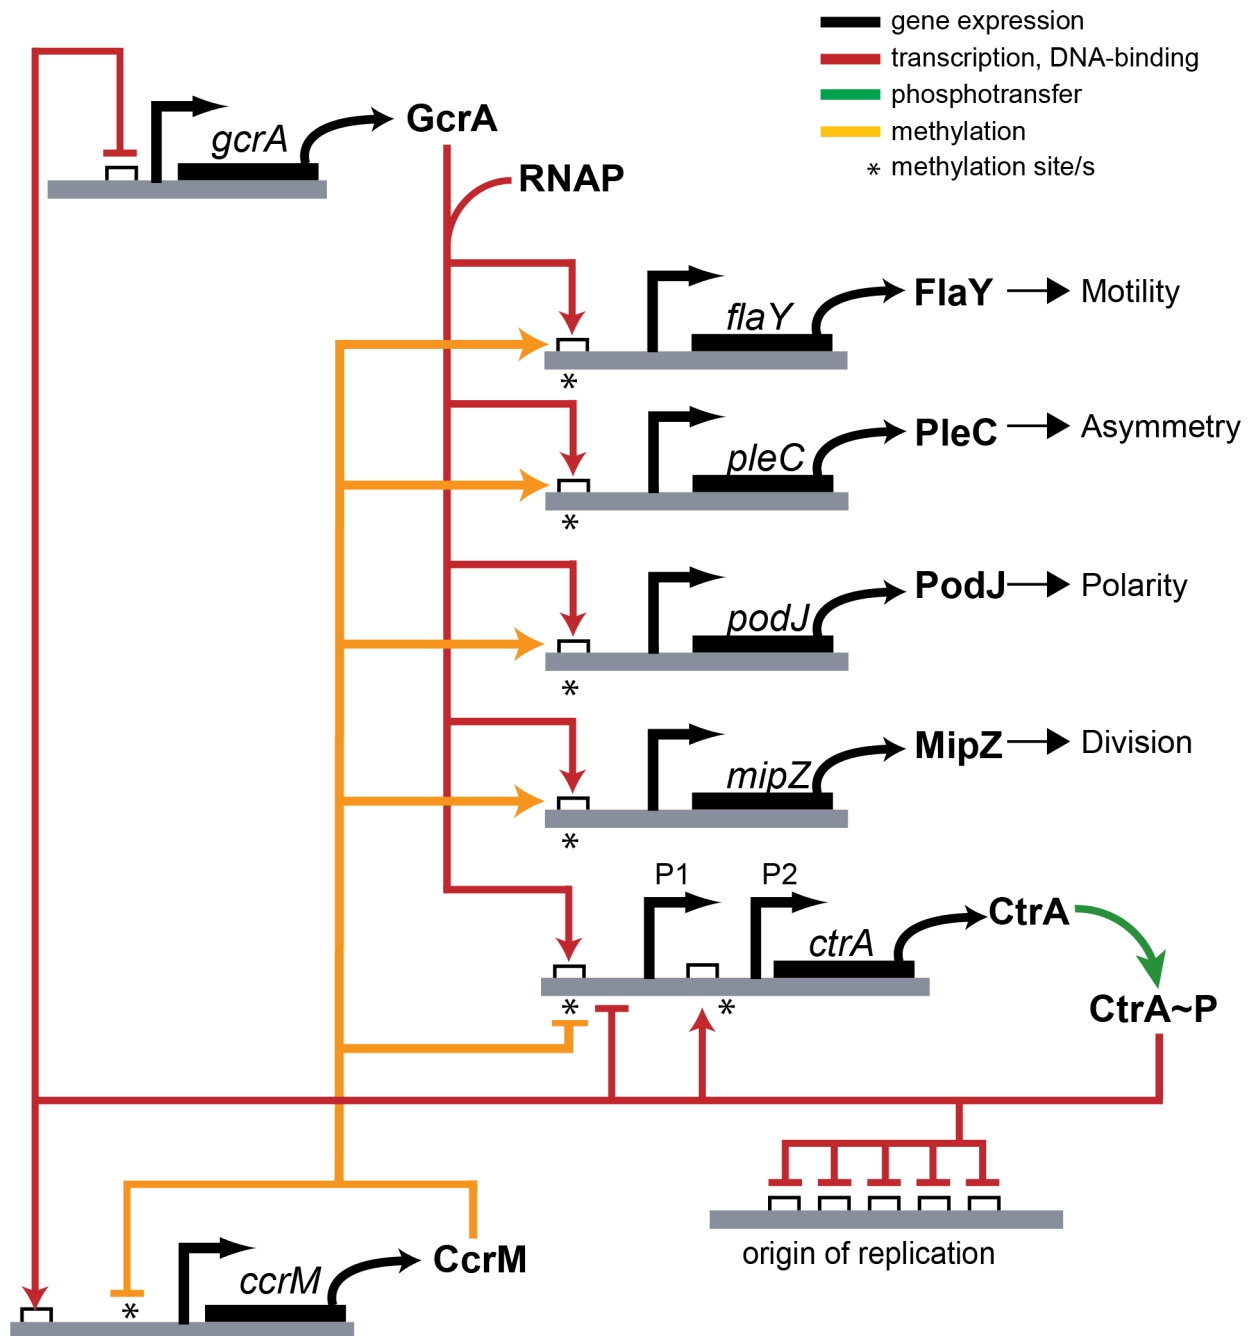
gene expression
transcription, DNA-binding
phosphotransfer
methylation
* methylation site/s

gcrA
GcrA
RNAP

flaY
FlaY → Motility
*

pleC
PleC → Asymmetry
*

podJ
PodJ → Polarity
*

mipZ
MipZ → Division
*

P1
P2
ctrA
CtrA
CtrA~P
*
*

origin of replication

*
ccrM
CcrM